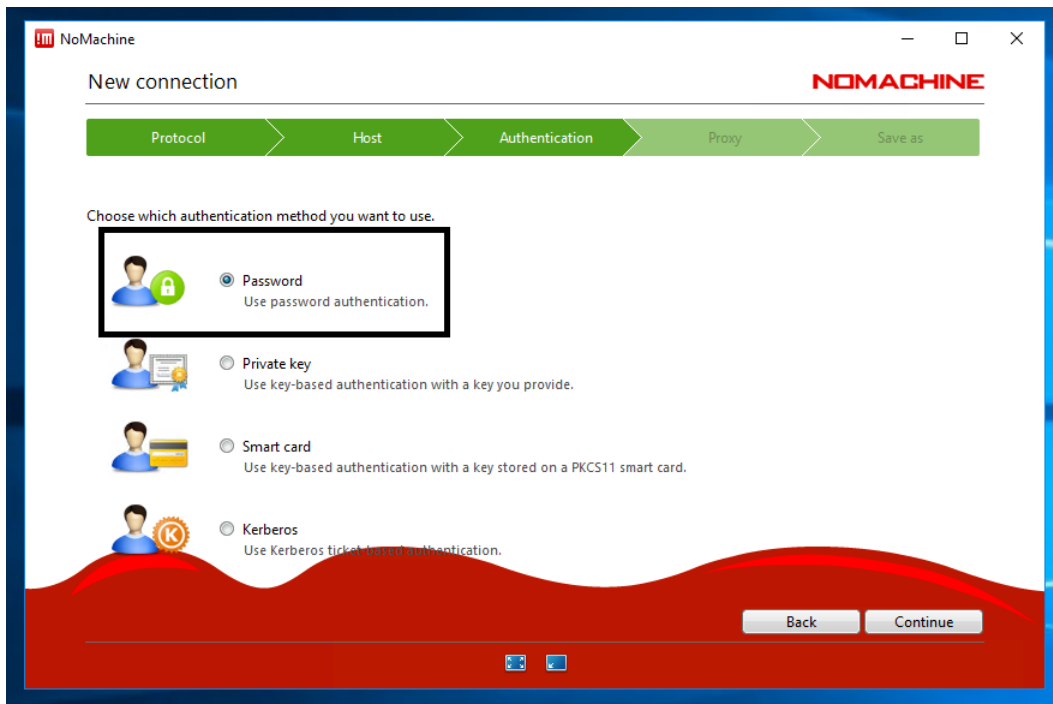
NoMachine

New connection

NOMACHINE

Protocol
Host
Authentication
Proxy
Save as

Choose which authentication method you want to use.

Password
Use password authentication.

Private key
Use key-based authentication with a key you provide.

Smart card
Use key-based authentication with a key stored on a PKCS11 smart card.

Kerberos
Use Kerberos ticket-based authentication.

Back
Continue